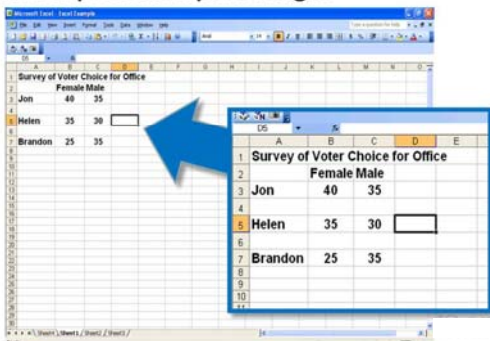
Microsoft Excel - Excel Example

File Edit View Insert Format Tools Data Window Help

D5

| | A | B | C | D | E |
|---|---|---|---|---|---|
| 1 | Survey of Voter Choice for Office | | | | |
| 2 | | Female | Male | | |
| 3 | Jon | 40 | 35 | | |
| 4 | | | | | |
| 5 | Helen | 35 | 30 | | |
| 6 | | | | | |
| 7 | Brandon | 25 | 35 | | |

Sheet1 / Sheet2 / Sheet3

D5

| | A | B | C | D | E |
|---|---|---|---|---|---|
| 1 | Survey of Voter Choice for Office | | | | |
| 2 | | Female | Male | | |
| 3 | Jon | 40 | 35 | | |
| 4 | | | | | |
| 5 | Helen | 35 | 30 | | |
| 6 | | | | | |
| 7 | Brandon | 25 | 35 | | |
| 8 | | | | | |
| 9 | | | | | |
| 10 | | | | | |